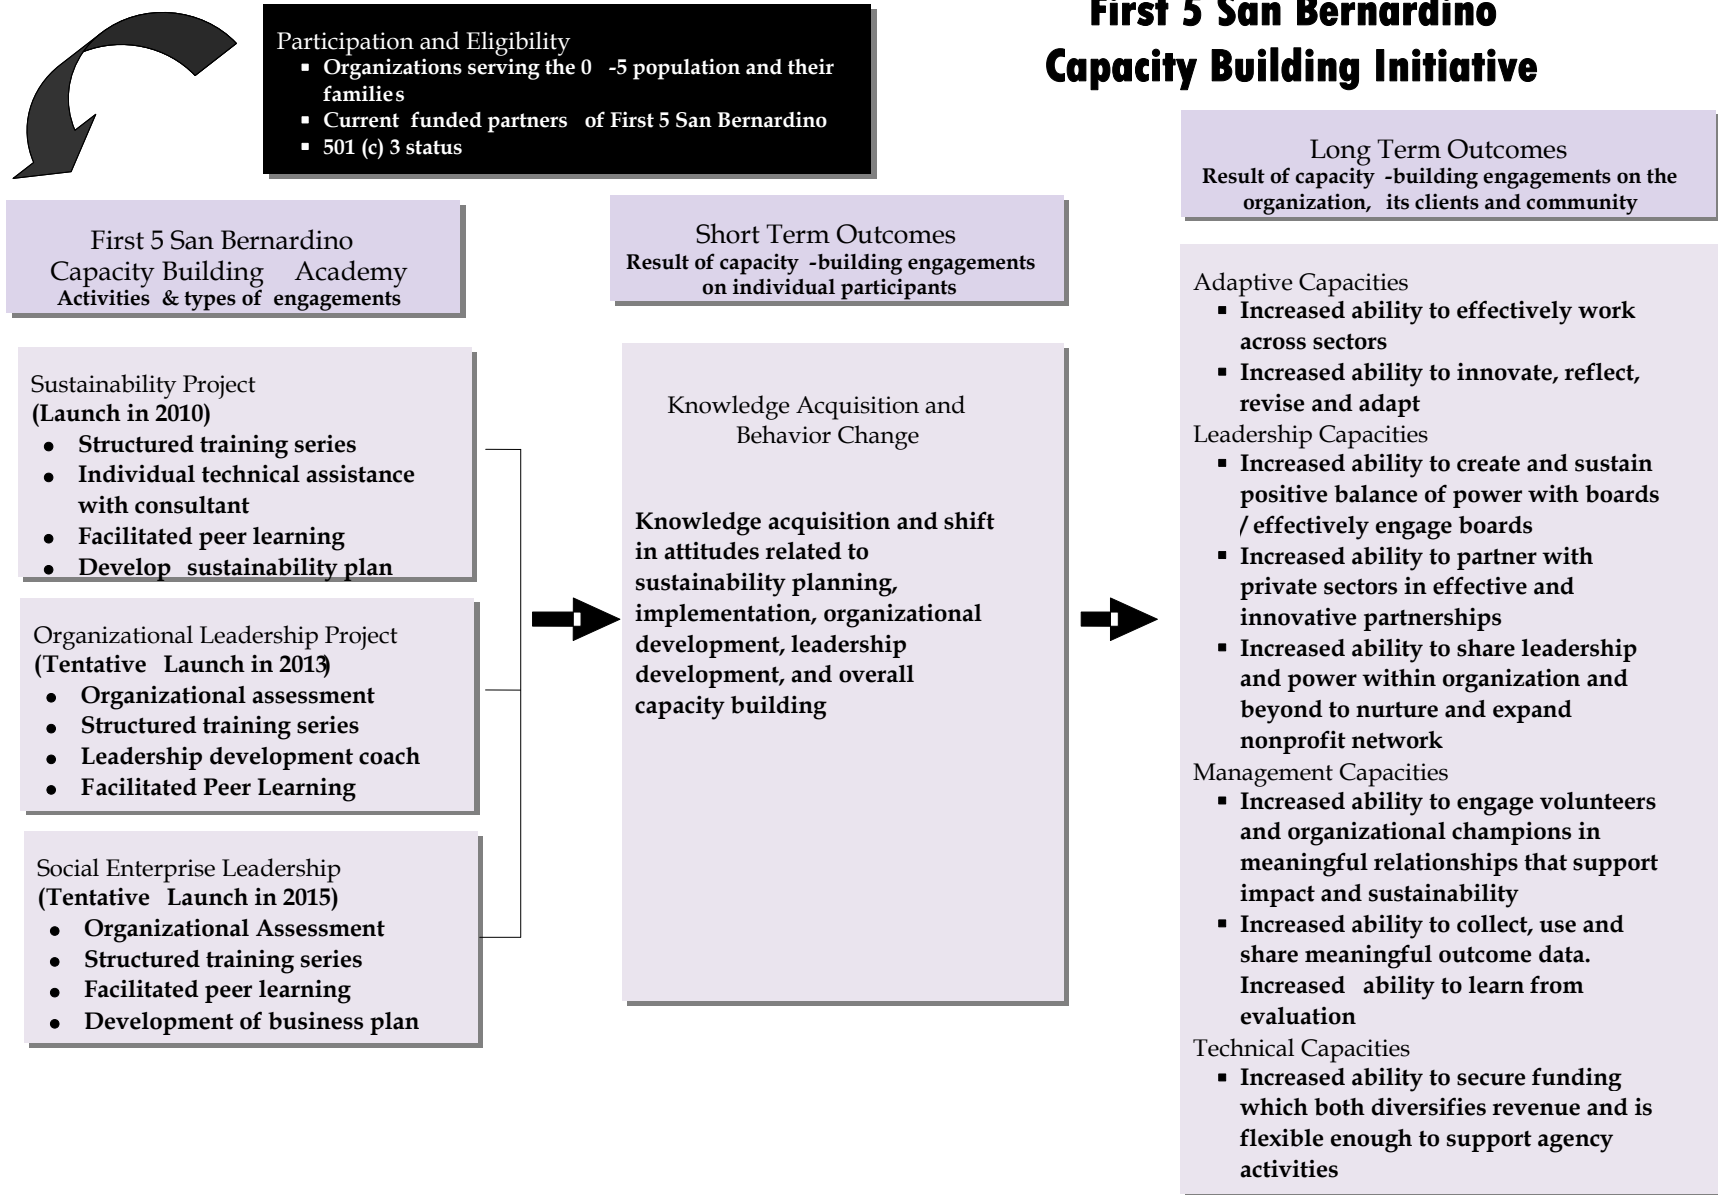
Participation and Eligibility
▪ Organizations serving the 0 -5 population and their families
▪ Current funded partners of First 5 San Bernardino
▪ 501 (c) 3 status

First 5 San Bernardino
Capacity Building Initiative

First 5 San Bernardino
Capacity Building Academy
Activities & types of engagements

Sustainability Project
(Launch in 2010)
• Structured training series
• Individual technical assistance with consultant
• Facilitated peer learning
• Develop sustainability plan

Organizational Leadership Project
(Tentative Launch in 2013)
• Organizational assessment
• Structured training series
• Leadership development coach
• Facilitated Peer Learning

Social Enterprise Leadership
(Tentative Launch in 2015)
• Organizational Assessment
• Structured training series
• Facilitated peer learning
• Development of business plan

Short Term Outcomes
Result of capacity -building engagements on individual participants

Knowledge Acquisition and Behavior Change

Knowledge acquisition and shift in attitudes related to sustainability planning, implementation, organizational development, leadership development, and overall capacity building

Long Term Outcomes
Result of capacity -building engagements on the organization, its clients and community

Adaptive Capacities
▪ Increased ability to effectively work across sectors
▪ Increased ability to innovate, reflect, revise and adapt
Leadership Capacities
▪ Increased ability to create and sustain positive balance of power with boards / effectively engage boards
▪ Increased ability to partner with private sectors in effective and innovative partnerships
▪ Increased ability to share leadership and power within organization and beyond to nurture and expand nonprofit network
Management Capacities
▪ Increased ability to engage volunteers and organizational champions in meaningful relationships that support impact and sustainability
▪ Increased ability to collect, use and share meaningful outcome data. Increased ability to learn from evaluation
Technical Capacities
▪ Increased ability to secure funding which both diversifies revenue and is flexible enough to support agency activities